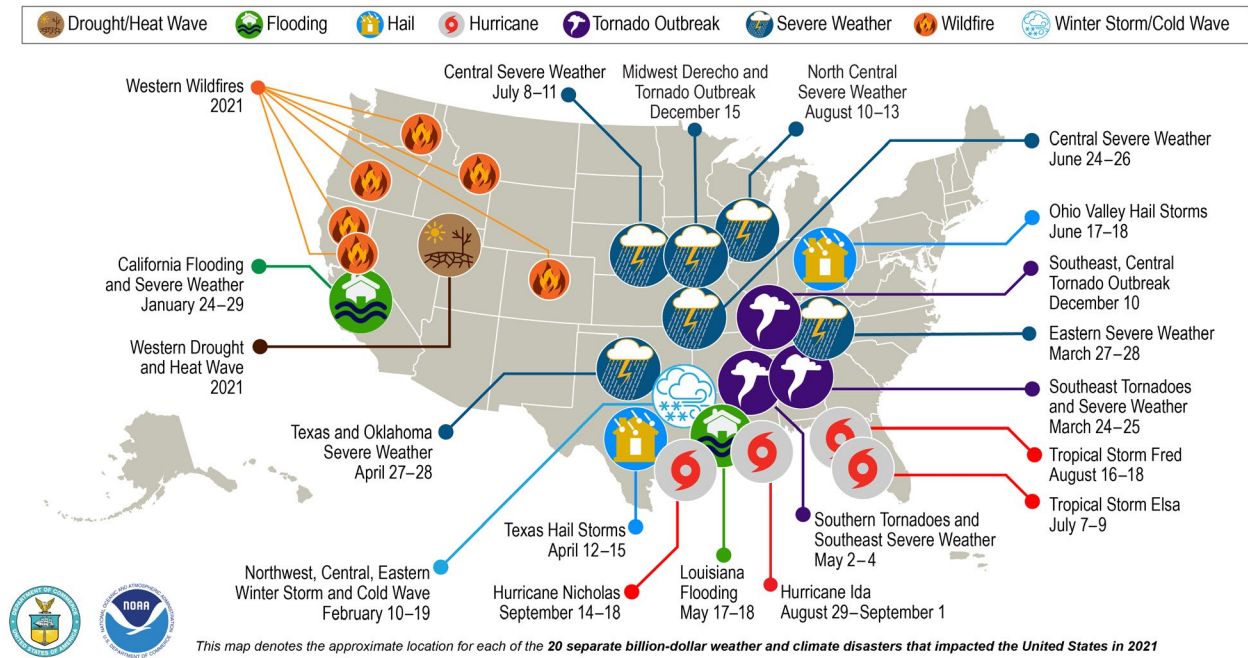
Drought/Heat Wave Flooding Hail Hurricane Tornado Outbreak Severe Weather Wildfire Winter Storm/Cold Wave

Western Wildfires 2021

Central Severe Weather July 8–11

Midwest Derecho and Tornado Outbreak December 15

North Central Severe Weather August 10–13

Central Severe Weather June 24–26

Ohio Valley Hail Storms June 17–18

Southeast, Central Tornado Outbreak December 10

Eastern Severe Weather March 27–28

Southeast Tornadoes and Severe Weather March 24–25

Tropical Storm Fred August 16–18

Tropical Storm Elsa July 7–9

California Flooding and Severe Weather January 24–29

Western Drought and Heat Wave 2021

Texas and Oklahoma Severe Weather April 27–28

Texas Hail Storms April 12–15

Northwest, Central, Eastern Winter Storm and Cold Wave February 10–19

Hurricane Nicholas September 14–18

Louisiana Flooding May 17–18

Hurricane Ida August 29–September 1

Southern Tornadoes and Southeast Severe Weather May 2–4

NOAA

This map denotes the approximate location for each of the 20 separate billion-dollar weather and climate disasters that impacted the United States in 2021